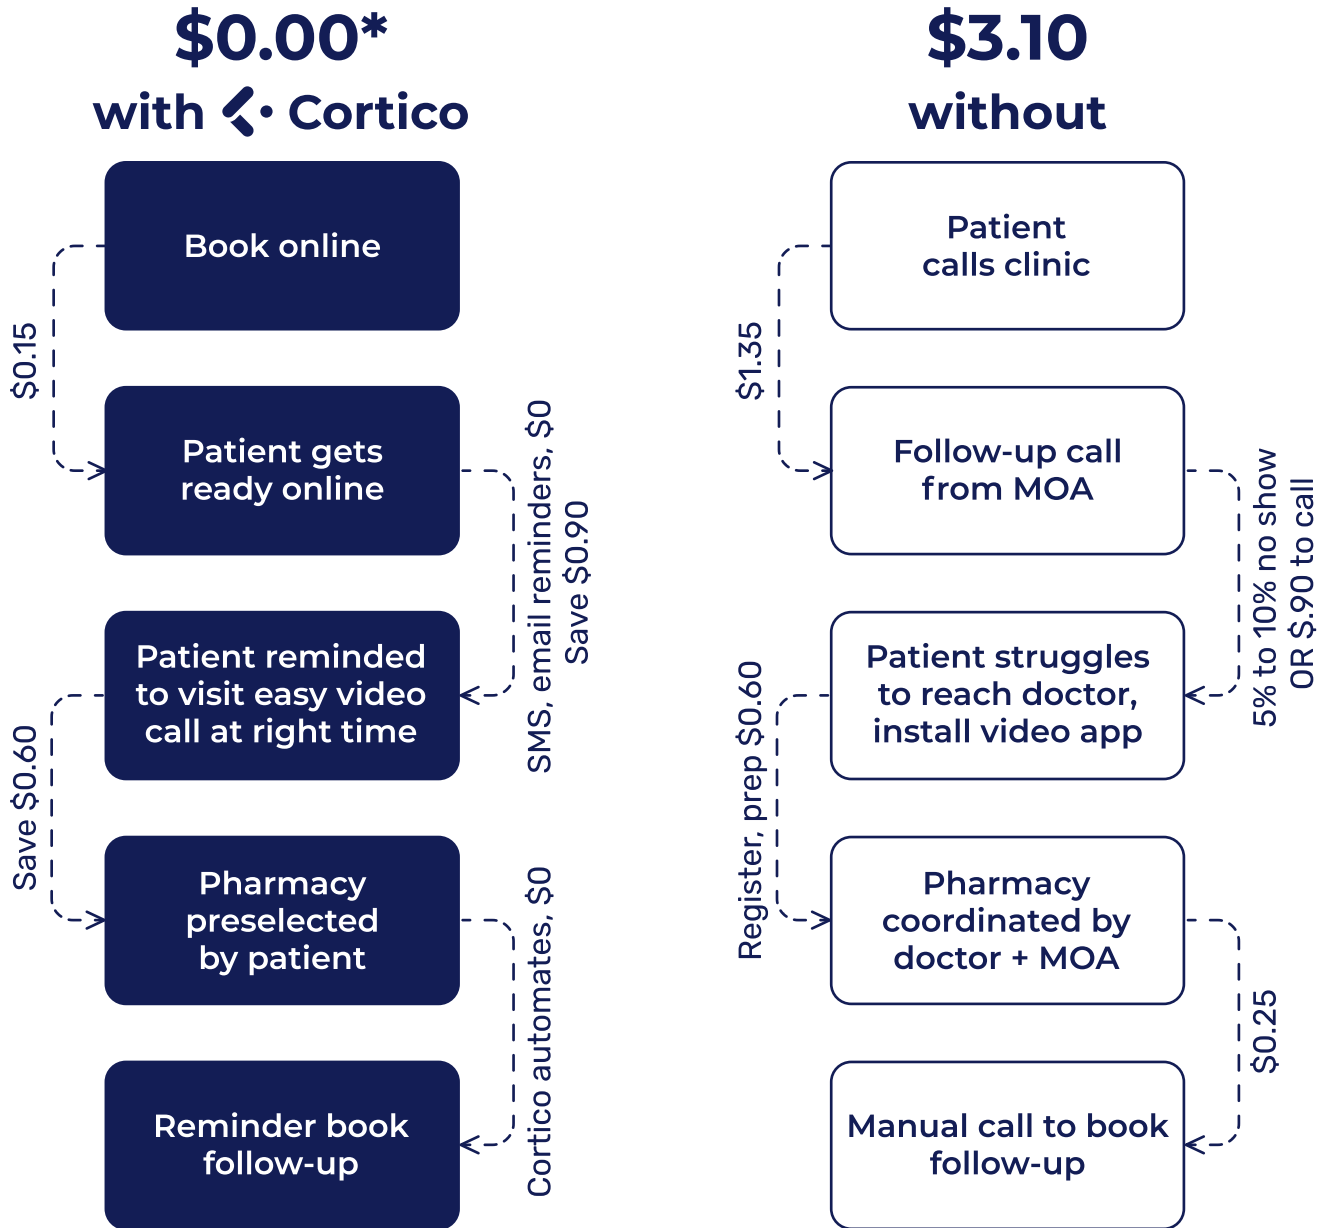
$0.00*
with Cortico

Book online

$0.15

Patient gets ready online

SMS, email reminders, $0
Save $0.90

Patient reminded to visit easy video call at right time

Save $0.60

Pharmacy preselected by patient

Cortico automates, $0

Reminder book follow-up

$3.10
without

Patient calls clinic

$1.35

Follow-up call from MOA

5% to 10% no show
OR $.90 to call

Patient struggles to reach doctor, install video app

Register, prep $0.60

Pharmacy coordinated by doctor + MOA

$0.25

Manual call to book follow-up